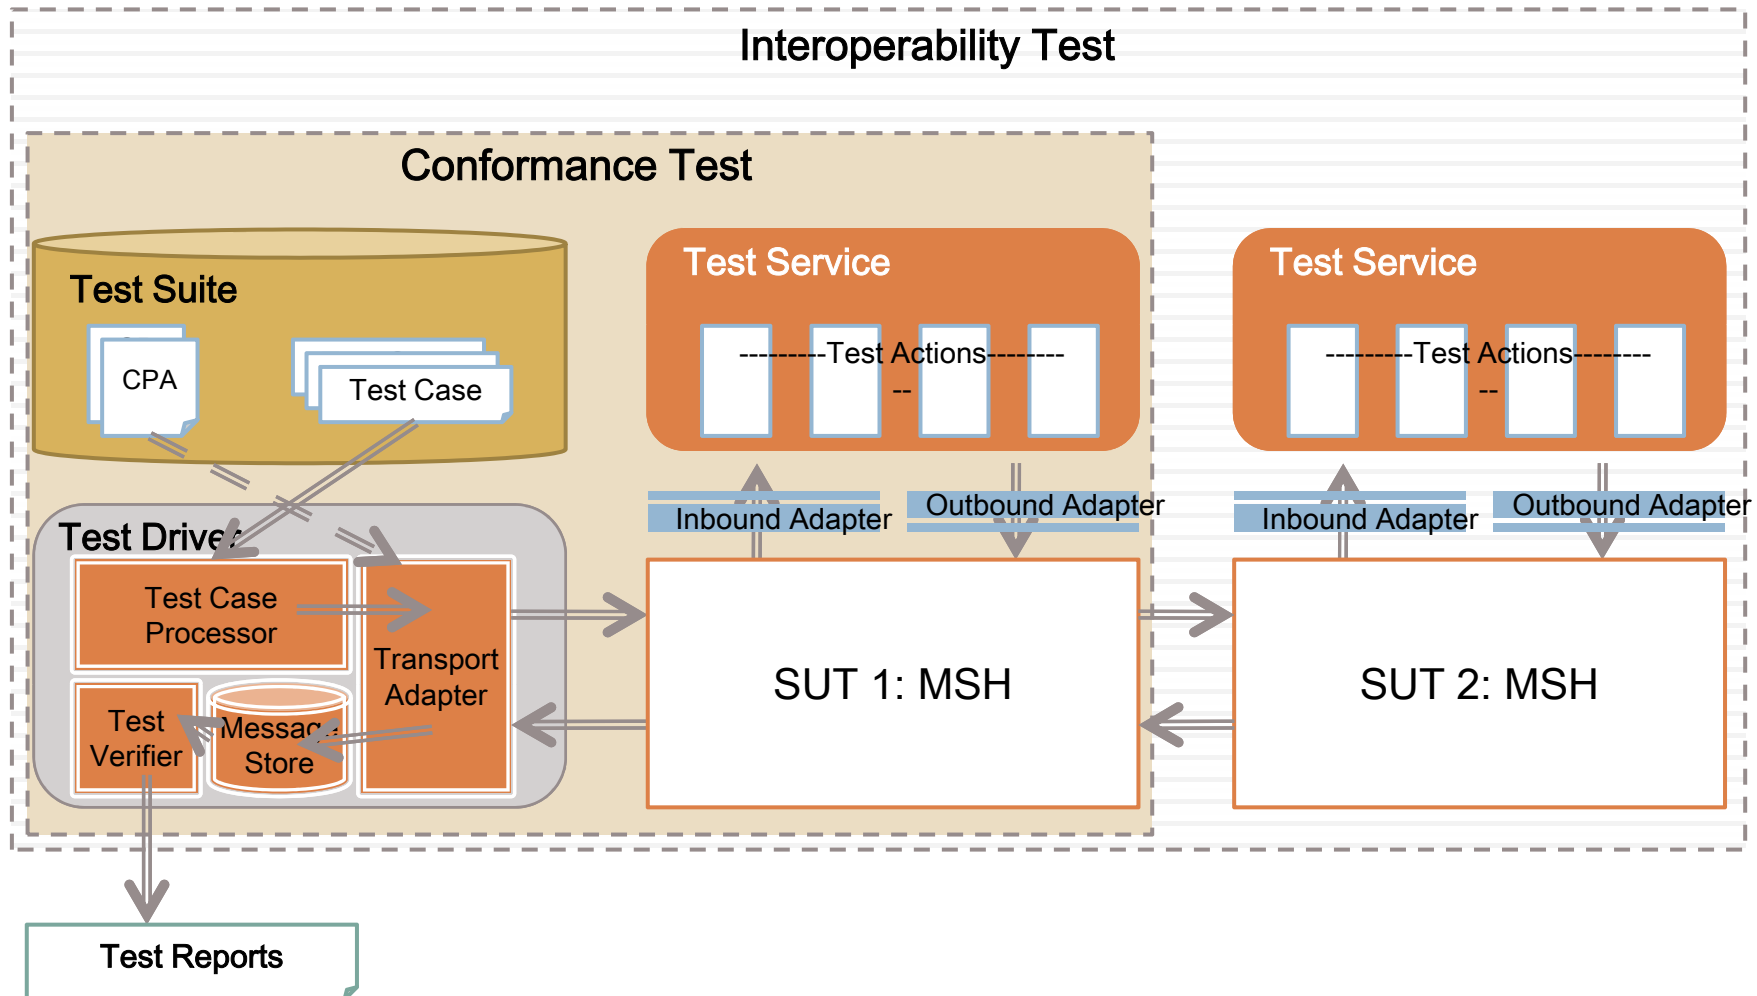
Interoperability Test

Conformance Test

Test Suite

CPA

Test Case

Test Service

---------Test Actions--------
--

Test Service

---------Test Actions--------
--

Inbound Adapter

Outbound Adapter

Inbound Adapter

Outbound Adapter

Test Drive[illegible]

Test Case Processor

Transport Adapter

Test Verifier

Messag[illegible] Store

SUT 1: MSH

SUT 2: MSH

Test Reports